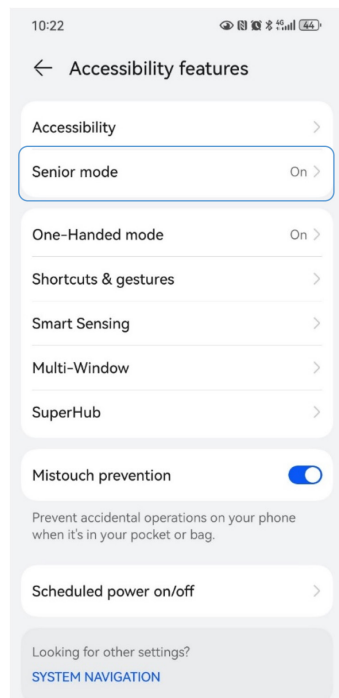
10:22 44

← Accessibility features

Accessibility >

Senior mode On >

One-Handed mode On >

Shortcuts & gestures >

Smart Sensing >

Multi-Window >

SuperHub >

Mistouch prevention

Prevent accidental operations on your phone when it's in your pocket or bag.

Scheduled power on/off >

Looking for other settings?

SYSTEM NAVIGATION